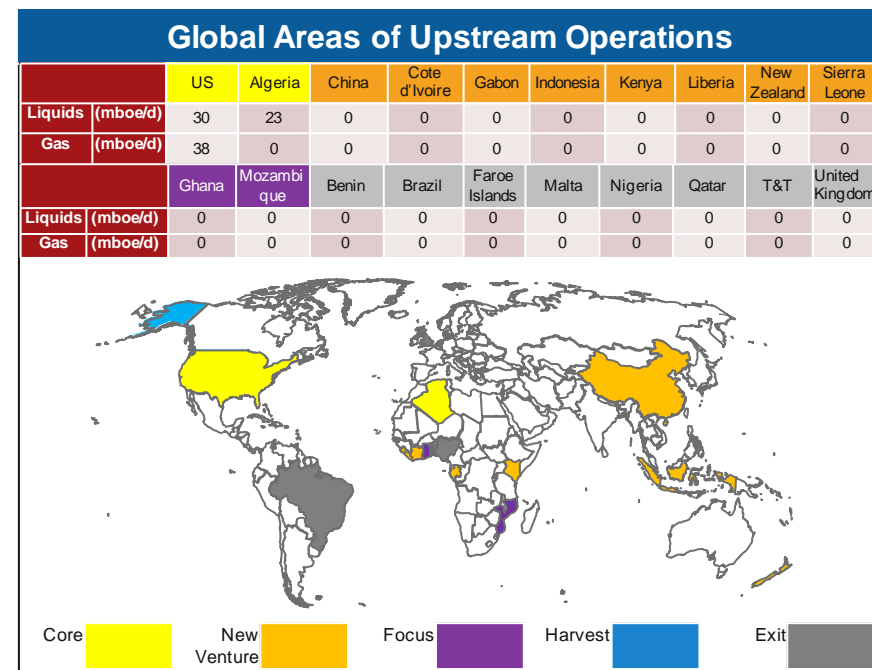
Global Areas of Upstream Operations

| | | US | Algeria | China | Cote d'Ivoire | Gabon | Indonesia | Kenya | Liberia | New Zealand | Sierra Leone |
|---|---|---|---|---|---|---|---|---|---|---|---|
| Liquids | (mboe/d) | 30 | 23 | 0 | 0 | 0 | 0 | 0 | 0 | 0 | 0 |
| Gas | (mboe/d) | 38 | 0 | 0 | 0 | 0 | 0 | 0 | 0 | 0 | 0 |

| | | Ghana | Mozambique | Benin | Brazil | Faroe Islands | Malta | Nigeria | Qatar | T&T | United Kingdom |
|---|---|---|---|---|---|---|---|---|---|---|---|
| Liquids | (mboe/d) | 0 | 0 | 0 | 0 | 0 | 0 | 0 | 0 | 0 | 0 |
| Gas | (mboe/d) | 0 | 0 | 0 | 0 | 0 | 0 | 0 | 0 | 0 | 0 |

Core New Venture Focus Harvest Exit